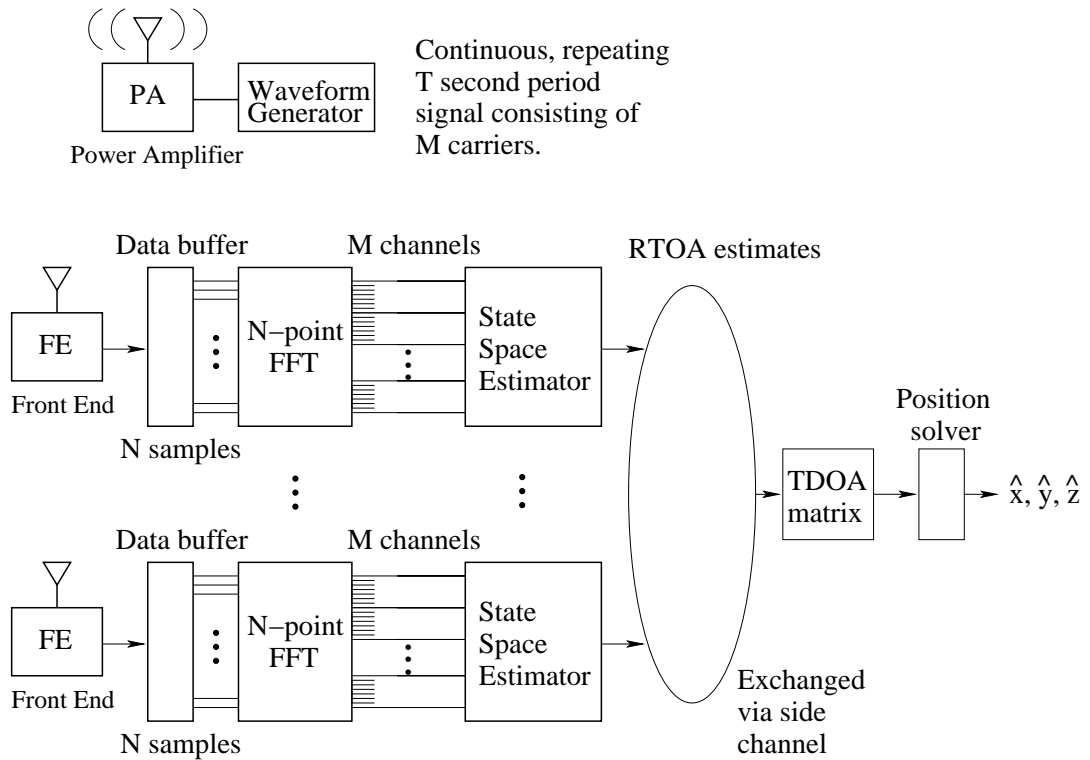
PA

Waveform Generator

Power Amplifier

Continuous, repeating T second period signal consisting of M carriers.

Data buffer

M channels

RTOA estimates

FE

Front End

N−point FFT

State Space Estimator

N samples

Position solver

TDOA matrix

$\hat{x}, \hat{y}, \hat{z}$

Data buffer

M channels

FE

Front End

N−point FFT

State Space Estimator

N samples

Exchanged via side channel